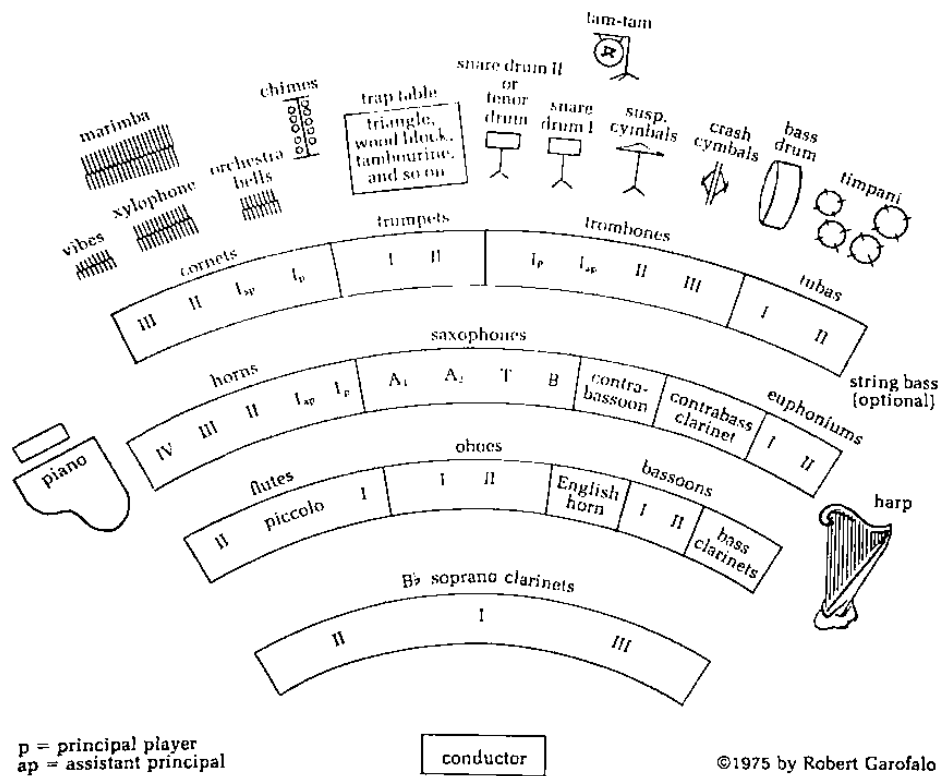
tam-tam

marimba

chimes

orchestra bells

trap table
triangle, wood block, tambourine, and so on

snare drum II or tenor drum

snare drum I

susp. cymbals

crash cymbals

bass drum

timpani

xylophone

vibes

trumpets
I II

trombones
$I_p$ $I_{ap}$ II III

cornets
III II $I_{ap}$ $I_p$

tubas
I II

saxophones
$A_1$ $A_2$ T B

horns
IV III II $I_{ap}$ $I_p$

contra-bassoon

contrabass clarinet

euphoniums
I II

string bass (optional)

piano

flutes
II piccolo I

oboes
I II

English horn

bassoons
I II

bass clarinets

harp

B♭ soprano clarinets
II I III

p = principal player
ap = assistant principal

conductor

©1975 by Robert Garofalo